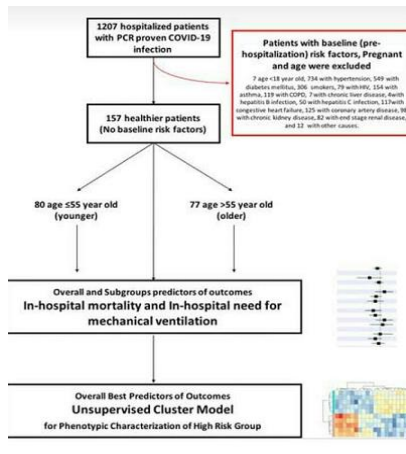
1207 hospitalized patients with PCR proven COVID-19 infection

Patients with baseline (pre-hospitalization) risk factors, Pregnant and age were excluded

7 age <18 year old, 734 with hypertension, 549 with diabetes mellitus, 306 smokers, 79 with HIV, 154 with asthma, 119 with COPD, 7 with chronic liver disease, 4 with hepatitis B infection, 50 with hepatitis C infection, 117 with congestive heart failure, 125 with coronary artery disease, 9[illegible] with chronic kidney disease, 82 with end stage renal disease, and 12 with other causes.

157 healthier patients (No baseline risk factors)

80 age ≤55 year old (younger)

77 age >55 year old (older)

Overall and Subgroups predictors of outcomes
In-hospital mortality and In-hospital need for mechanical ventilation

Overall Best Predictors of Outcomes
Unsupervised Cluster Model
for Phenotypic Characterization of High Risk Group